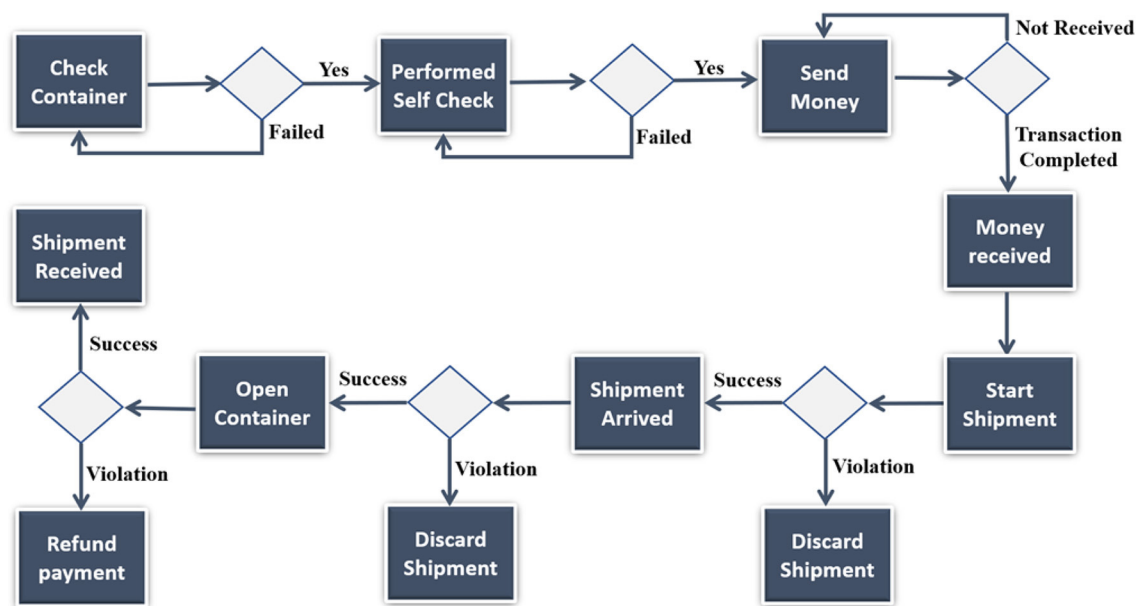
Check Container

Yes

Failed

Performed Self Check

Yes

Failed

Send Money

Not Received

Transaction Completed

Money received

Start Shipment

Success

Violation

Discard Shipment

Shipment Arrived

Success

Violation

Discard Shipment

Open Container

Success

Violation

Shipment Received

Refund payment